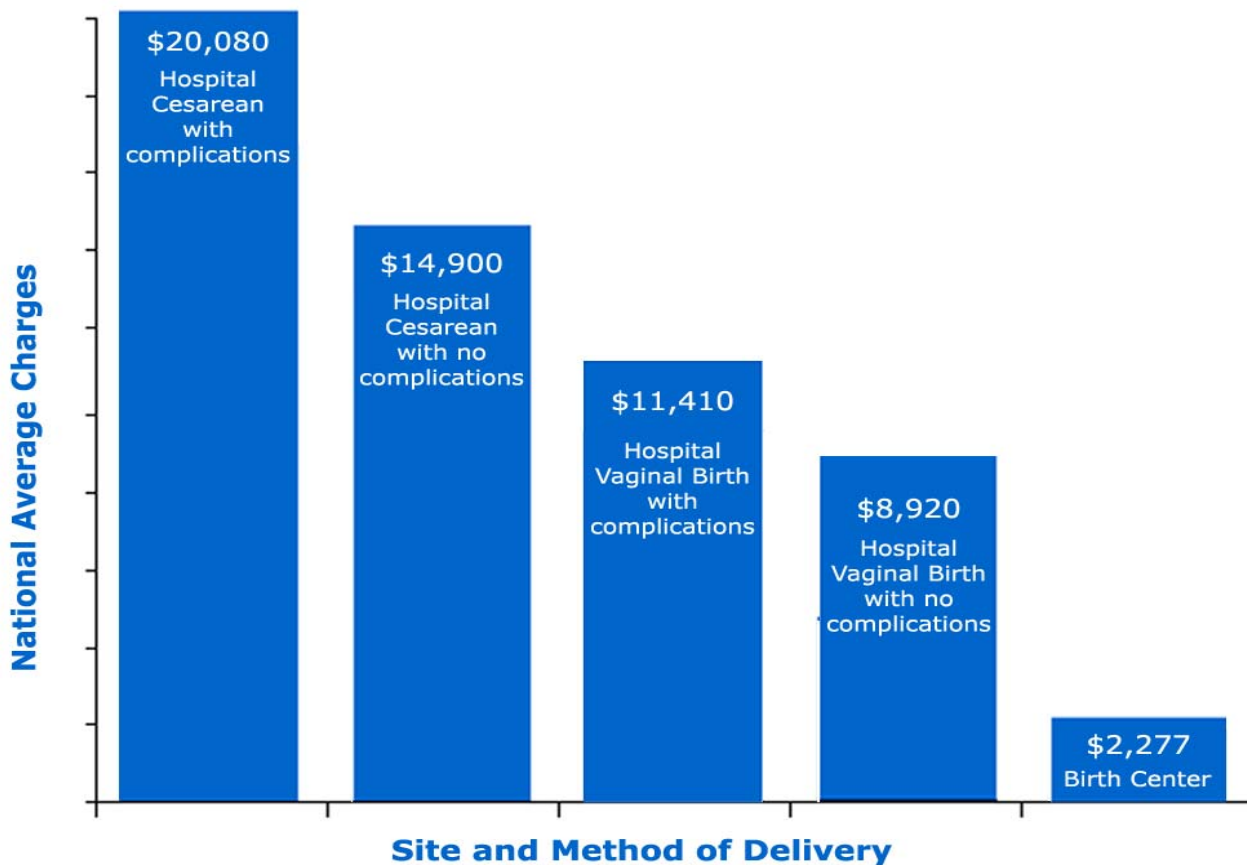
National Average Charges

$20,080
Hospital Cesarean with complications

$14,900
Hospital Cesarean with no complications

$11,410
Hospital Vaginal Birth with complications

$8,920
Hospital Vaginal Birth with no complications

$2,277
Birth Center

Site and Method of Delivery